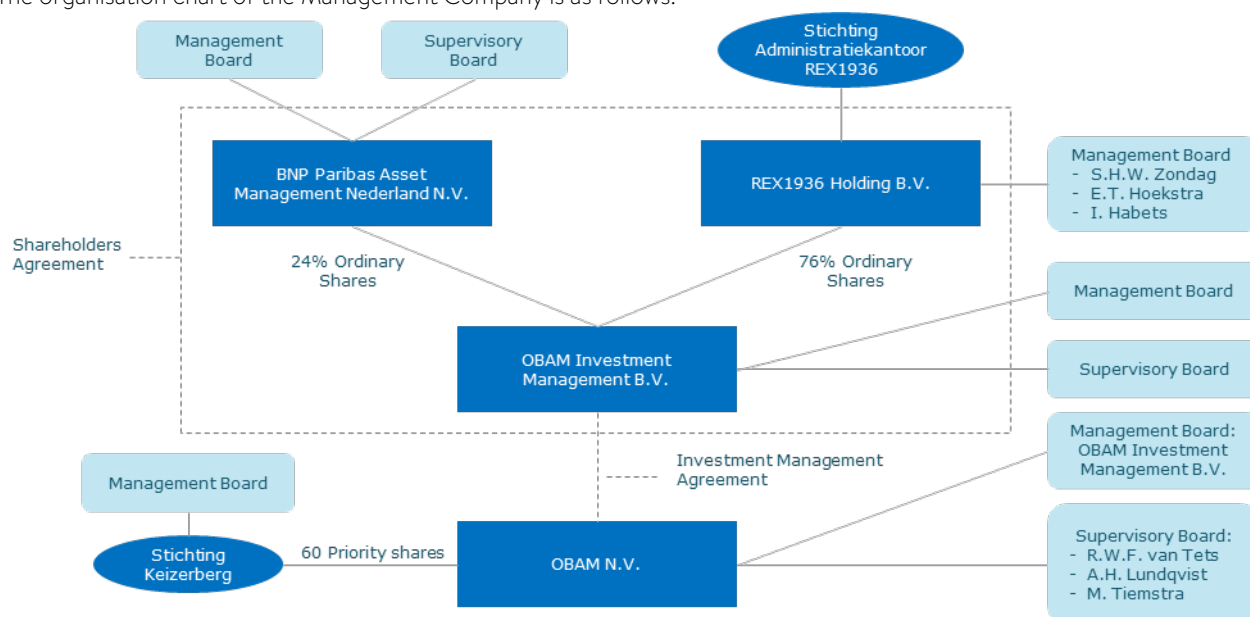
The organisation chart of the Management Company is as follows:

Management Board

Supervisory Board

Stichting Administratiekantoor REX1936

BNP Paribas Asset Management Nederland N.V.

REX1936 Holding B.V.

Management Board
- S.H.W. Zondag
- E.T. Hoekstra
- I. Habets

Shareholders Agreement

24% Ordinary Shares

76% Ordinary Shares

Management Board

OBAM Investment Management B.V.

Supervisory Board

Management Board: OBAM Investment Management B.V.

Investment Management Agreement

Management Board

Stichting Keizerberg

60 Priority shares

OBAM N.V.

Supervisory Board:
- R.W.F. van Tets
- A.H. Lundqvist
- M. Tiemstra